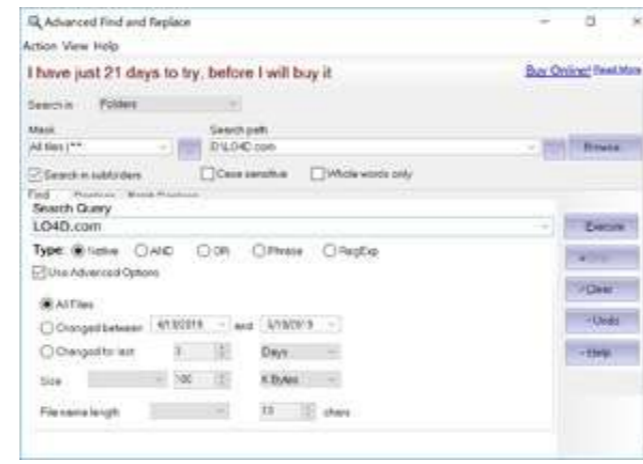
Advanced Find and Replace

Action View Help

I have just 21 days to try, before I will buy it

Buy Online! Read More

Search in Folders

Mask

All files (*.*)

Search path

D:\LO4D.com

Browse

Search in subfolders

Case sensitive

Whole words only

Find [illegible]

Search Query

LO4D.com

Execute

Type: Native AND OR Phrase RegExp

Use Advanced Options

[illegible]

All Files

Clear

Changed between 6/13/2019 and 3/18/2019

Undo

Changed for last 1 Days

Help

Size 100 K Bytes

File name length 10 chars